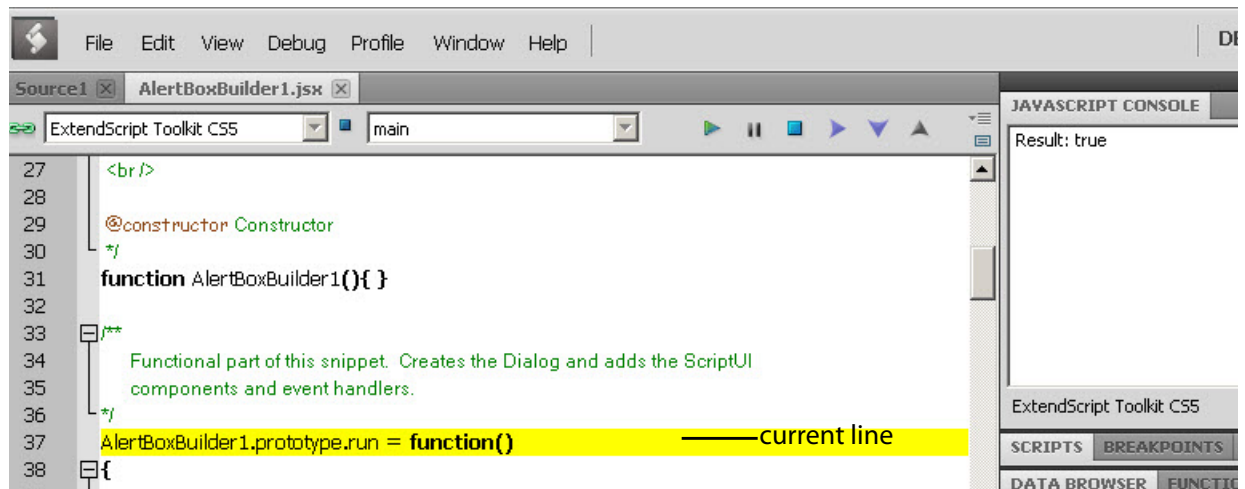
File Edit View Debug Profile Window Help

DE

Source1 AlertBoxBuilder1.jsx

ExtendScript Toolkit CS5 main

27 <br />
28
29 @constructor Constructor
30 */
31 function AlertBoxBuilder1(){ }
32
33 /**
34 Functional part of this snippet. Creates the Dialog and adds the ScriptUI
35 components and event handlers.
36 */
37 AlertBoxBuilder1.prototype.run = function()
38 {

current line

JAVASCRIPT CONSOLE

Result: true

ExtendScript Toolkit CS5

SCRIPTS BREAKPOINTS

DATA BROWSER FUNCTIO